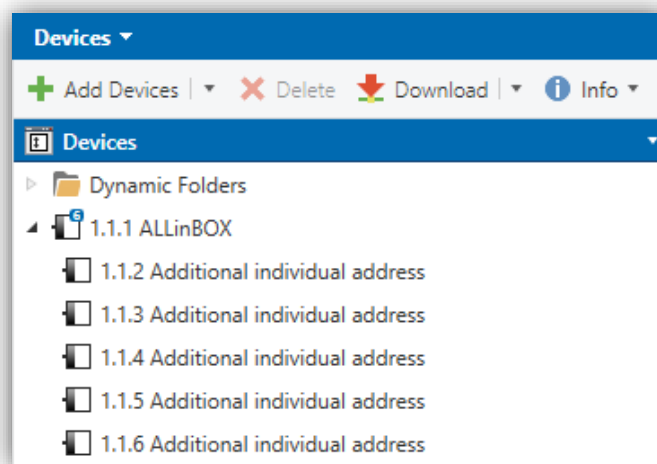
Devices ▾

Add Devices | ▾ Delete Download | ▾ Info ▾

Devices

Dynamic Folders

6 1.1.1 ALLinBOX

1.1.2 Additional individual address

1.1.3 Additional individual address

1.1.4 Additional individual address

1.1.5 Additional individual address

1.1.6 Additional individual address